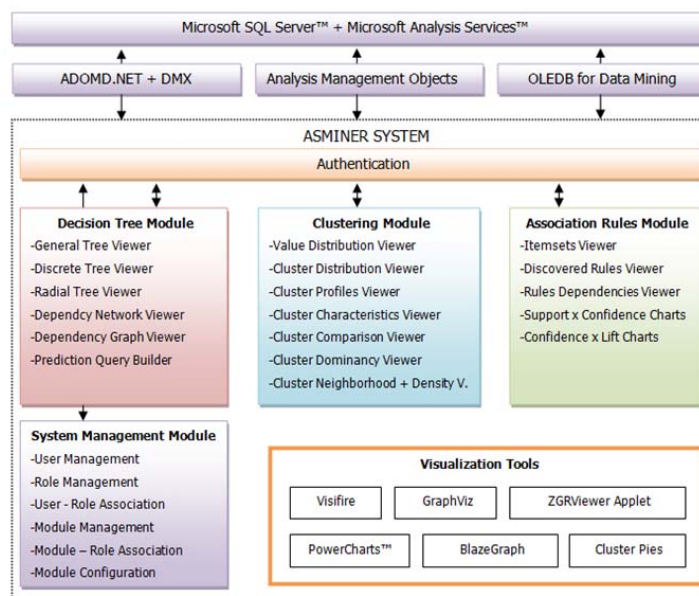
Microsoft SQL Server™ + Microsoft Analysis Services™

ADOMD.NET + DMX

Analysis Management Objects

OLEDB for Data Mining

ASMINER SYSTEM

Authentication

Decision Tree Module
-General Tree Viewer
-Discrete Tree Viewer
-Radial Tree Viewer
-Dependcy Network Viewer
-Dependency Graph Viewer
-Prediction Query Builder

Clustering Module
-Value Distribution Viewer
-Cluster Distribution Viewer
-Cluster Profiles Viewer
-Cluster Characteristics Viewer
-Cluster Comparison Viewer
-Cluster Dominancy Viewer
-Cluster Neighborhood + Density V.

Association Rules Module
-Itemsets Viewer
-Discovered Rules Viewer
-Rules Dependencies Viewer
-Support x Confidence Charts
-Confidence x Lift Charts

System Management Module
-User Management
-Role Management
-User - Role Association
-Module Management
-Module – Role Association
-Module Configuration

Visualization Tools

Visifire

GraphViz

ZGRViewer Applet

PowerCharts™

BlazeGraph

Cluster Pies